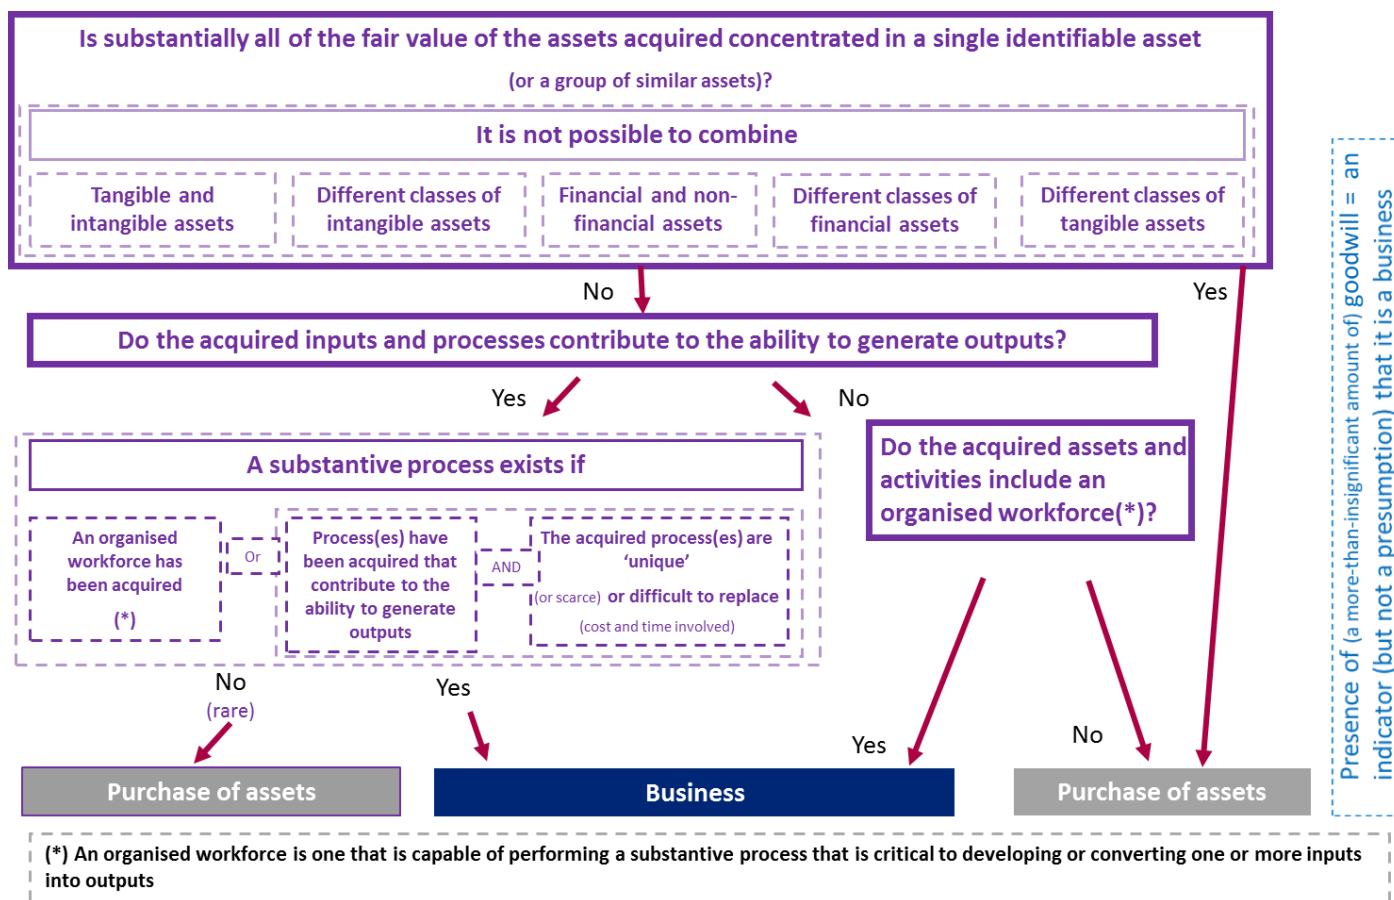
Is substantially all of the fair value of the assets acquired concentrated in a single identifiable asset

(or a group of similar assets)?

It is not possible to combine

Tangible and intangible assets

Different classes of intangible assets

Financial and non-financial assets

Different classes of financial assets

Different classes of tangible assets

No

Yes

Do the acquired inputs and processes contribute to the ability to generate outputs?

Yes

No

A substantive process exists if

An organised workforce has been acquired (*)

Or

Process(es) have been acquired that contribute to the ability to generate outputs

AND

The acquired process(es) are 'unique' (or scarce) or difficult to replace (cost and time involved)

Do the acquired assets and activities include an organised workforce(*)?

No (rare)

Yes

Yes

No

Purchase of assets

Business

Purchase of assets

Presence of (a more-than-insignificant amount of) goodwill = an indicator (but not a presumption) that it is a business

(*) An organised workforce is one that is capable of performing a substantive process that is critical to developing or converting one or more inputs into outputs